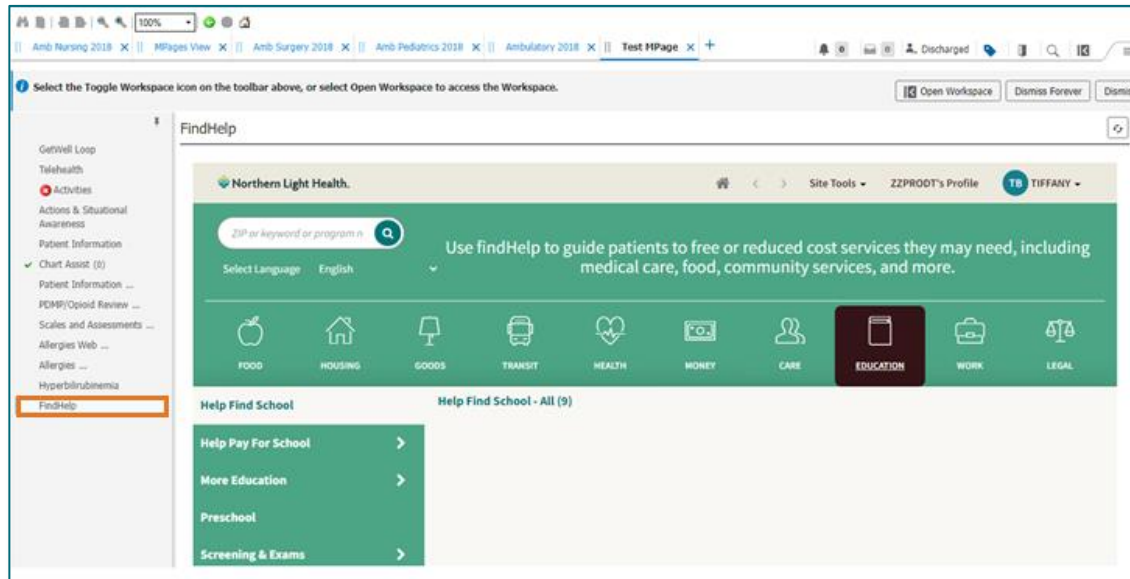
100%

Amb Nursing 2018 × MPages View × Amb Surgery 2018 × Amb Pediatrics 2018 × Ambulatory 2018 × Test MPage × +

0 0 Discharged

Select the Toggle Workspace icon on the toolbar above, or select Open Workspace to access the Workspace.

Open Workspace Dismiss Forever Dismi

GetWell Loop
Telehealth
Activities
Actions & Situational Awareness
Patient Information
Chart Assist (0)
Patient Information ...
PDMP/Opioid Review ...
Scales and Assessments ...
Allergies Web ...
Allergies ...
Hyperbilirubinemia
FindHelp

FindHelp

Northern Light Health.

Site Tools ▾ ZZPRODT's Profile TB TIFFANY ▾

ZIP or keyword or program n

Select Language English

Use findHelp to guide patients to free or reduced cost services they may need, including medical care, food, community services, and more.

FOOD HOUSING GOODS TRANSIT HEALTH MONEY CARE EDUCATION WORK LEGAL

Help Find School

Help Find School - All (9)

Help Pay For School

More Education

Preschool

Screening & Exams